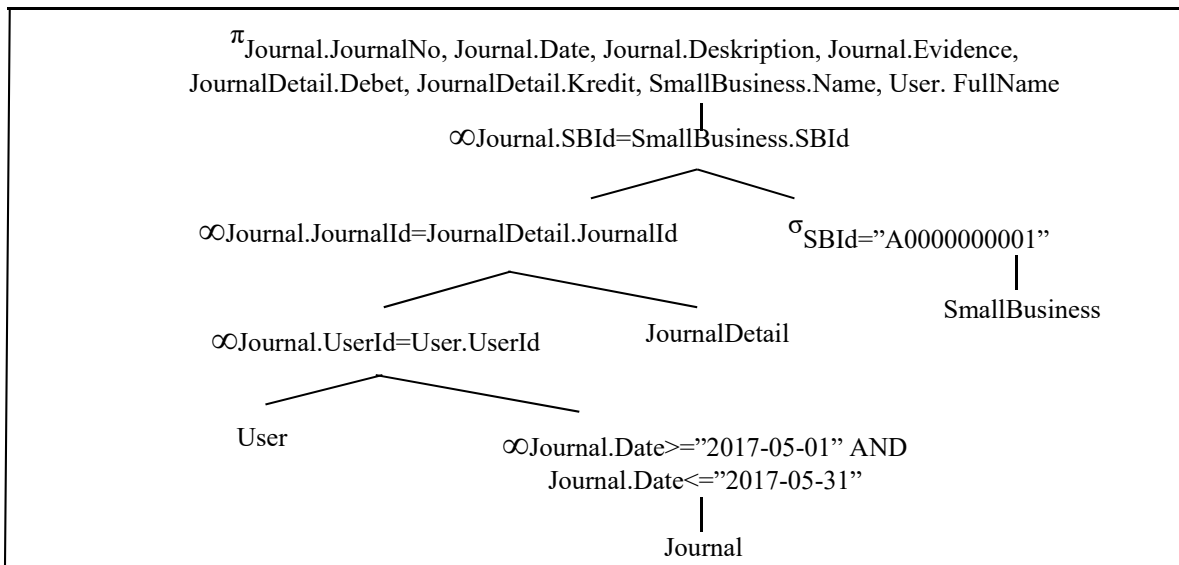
$\pi_{\text{Journal.JournalNo, Journal.Date, Journal.Deskription, Journal.Evidence, JournalDetail.Debet, JournalDetail.Kredit, SmallBusiness.Name, User. FullName}}$

∞Journal.SBId=SmallBusiness.SBId

∞Journal.JournalId=JournalDetail.JournalId

$\sigma_{\text{SBId="A0000000001"}}$

SmallBusiness

∞Journal.UserId=User.UserId

JournalDetail

User

∞Journal.Date>="2017-05-01" AND Journal.Date<="2017-05-31"

Journal